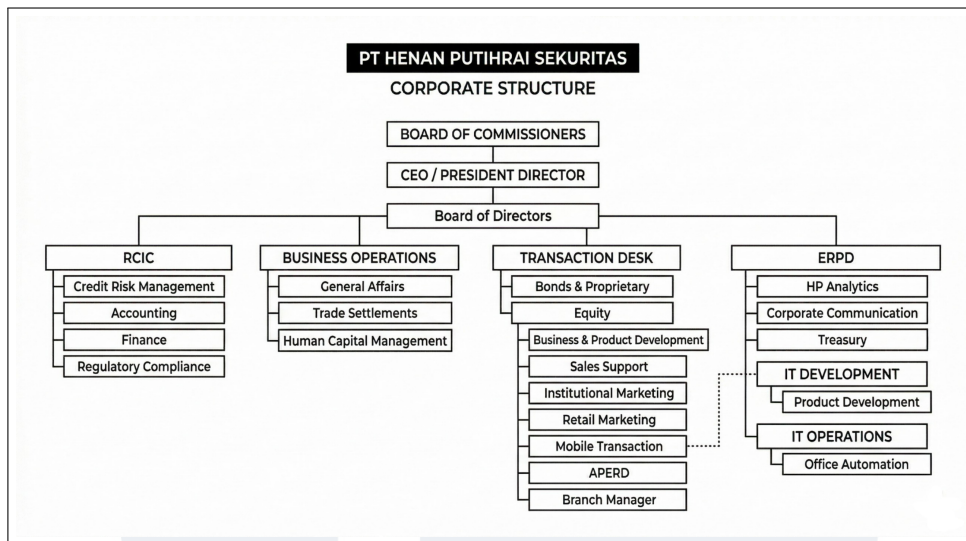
PT HENAN PUTIHRAI SEKURITAS

CORPORATE STRUCTURE

BOARD OF COMMISSIONERS

CEO / PRESIDENT DIRECTOR

Board of Directors

RCIC
Credit Risk Management
Accounting
Finance
Regulatory Compliance

BUSINESS OPERATIONS
General Affairs
Trade Settlements
Human Capital Management

TRANSACTION DESK
Bonds & Proprietary
Equity
Business & Product Development
Sales Support
Institutional Marketing
Retail Marketing
Mobile Transaction
APERD
Branch Manager

ERPD
HP Analytics
Corporate Communication
Treasury
IT DEVELOPMENT
Product Development
IT OPERATIONS
Office Automation